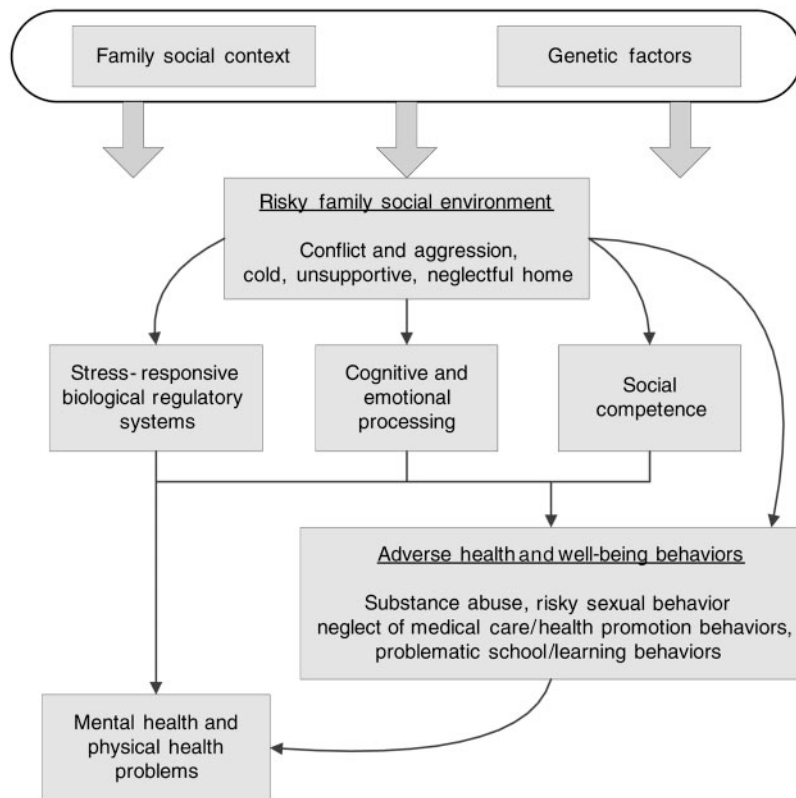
Family social context

Genetic factors

Risky family social environment

Conflict and aggression, cold, unsupportive, neglectful home

Stress-responsive biological regulatory systems

Cognitive and emotional processing

Social competence

Adverse health and well-being behaviors

Substance abuse, risky sexual behavior neglect of medical care/health promotion behaviors, problematic school/learning behaviors

Mental health and physical health problems